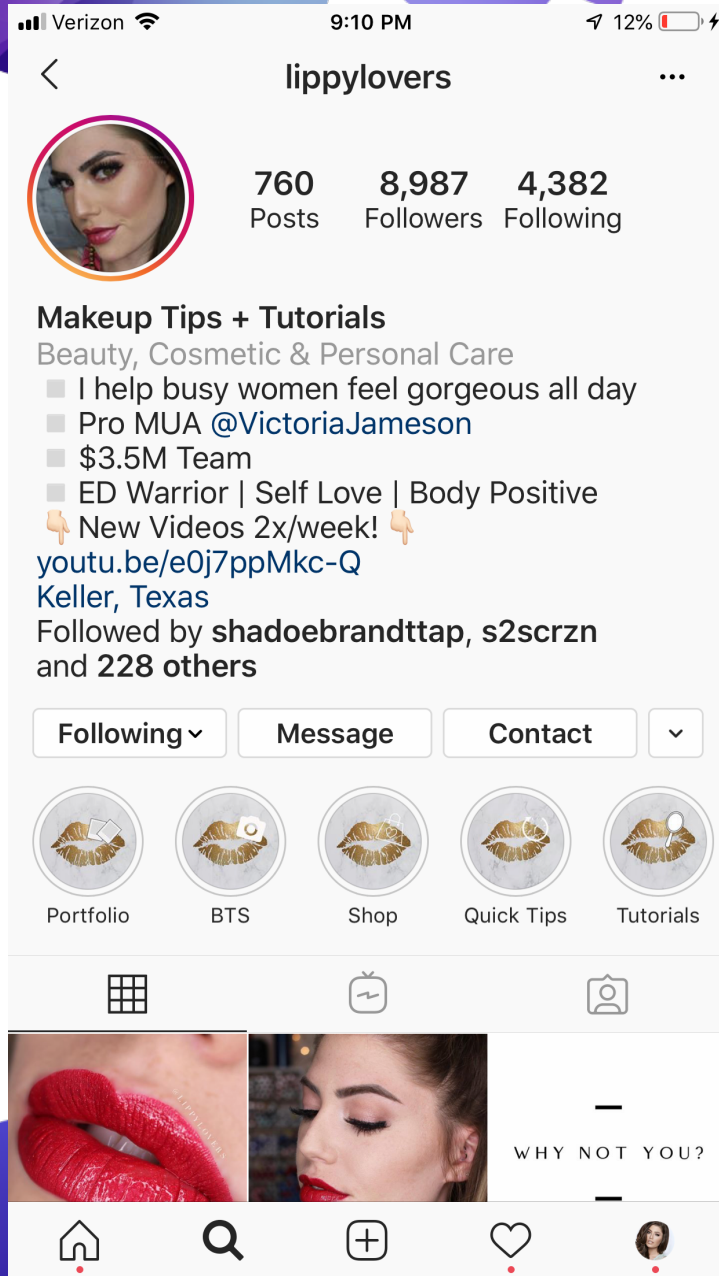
Verizon 9:10 PM 12%

lippylovers

760 Posts
8,987 Followers
4,382 Following

Makeup Tips + Tutorials
Beauty, Cosmetic & Personal Care
◾ I help busy women feel gorgeous all day
◾ Pro MUA @VictoriaJameson
◾ $3.5M Team
◾ ED Warrior | Self Love | Body Positive
👇🏻New Videos 2x/week! 👇🏻
youtu.be/e0j7ppMkc-Q
Keller, Texas
Followed by shadoebrandttap, s2scrzn and 228 others

Following Message Contact

Portfolio BTS Shop Quick Tips Tutorials

WHY NOT YOU?